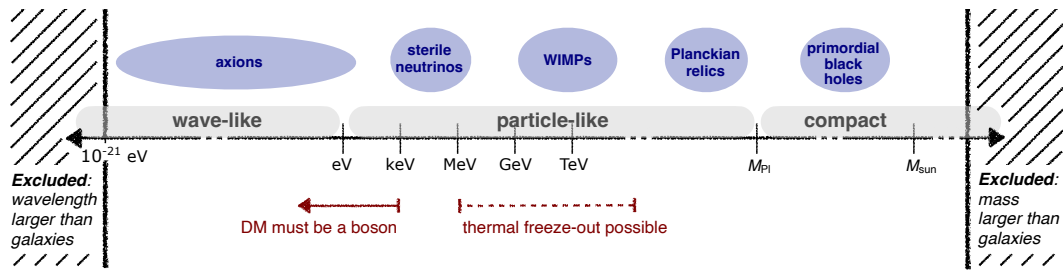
axions

sterile neutrinos

WIMPs

Planckian relics

primordial black holes

wave-like

particle-like

compact

$10^{-21}$ eV

eV

keV

MeV

GeV

TeV

$M_{\text{Pl}}$

$M_{\text{sun}}$

***Excluded***: *wavelength larger than galaxies*

***Excluded***: *mass larger than galaxies*

DM must be a boson

thermal freeze-out possible